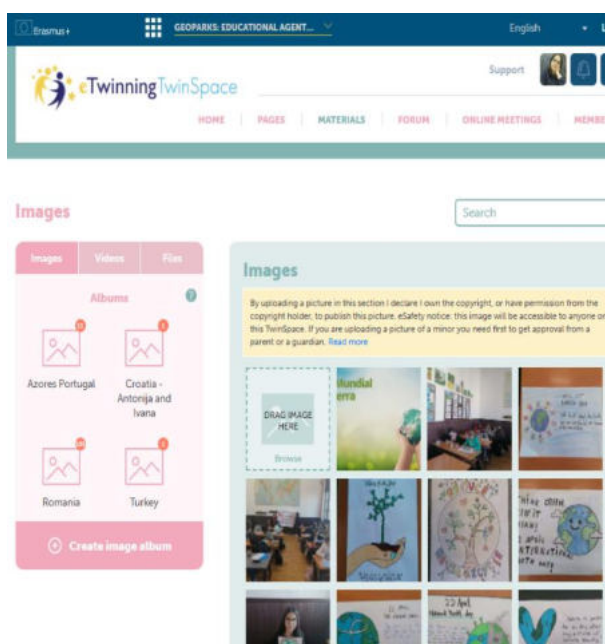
Erasmus+

GEOPARKS: EDUCATIONAL AGENT...

English

eTwinning TwinSpace

Support

HOME | PAGES | MATERIALS | FORUM | ONLINE MEETINGS | MEMBE

Images

Search

Images | Videos | Files

Albums

Azores Portugal

Croatia - Antonija and Ivana

Romania

Turkey

Create image album

Images

By uploading a picture in this section I declare I own the copyright, or have permission from the copyright holder, to publish this picture. eSafety notice: this image will be accessible to anyone on this TwinSpace. If you are uploading a picture of a minor you need first to get approval from a parent or a guardian. Read more

DRAG IMAGE HERE

Browse

Mundial erra

22 April